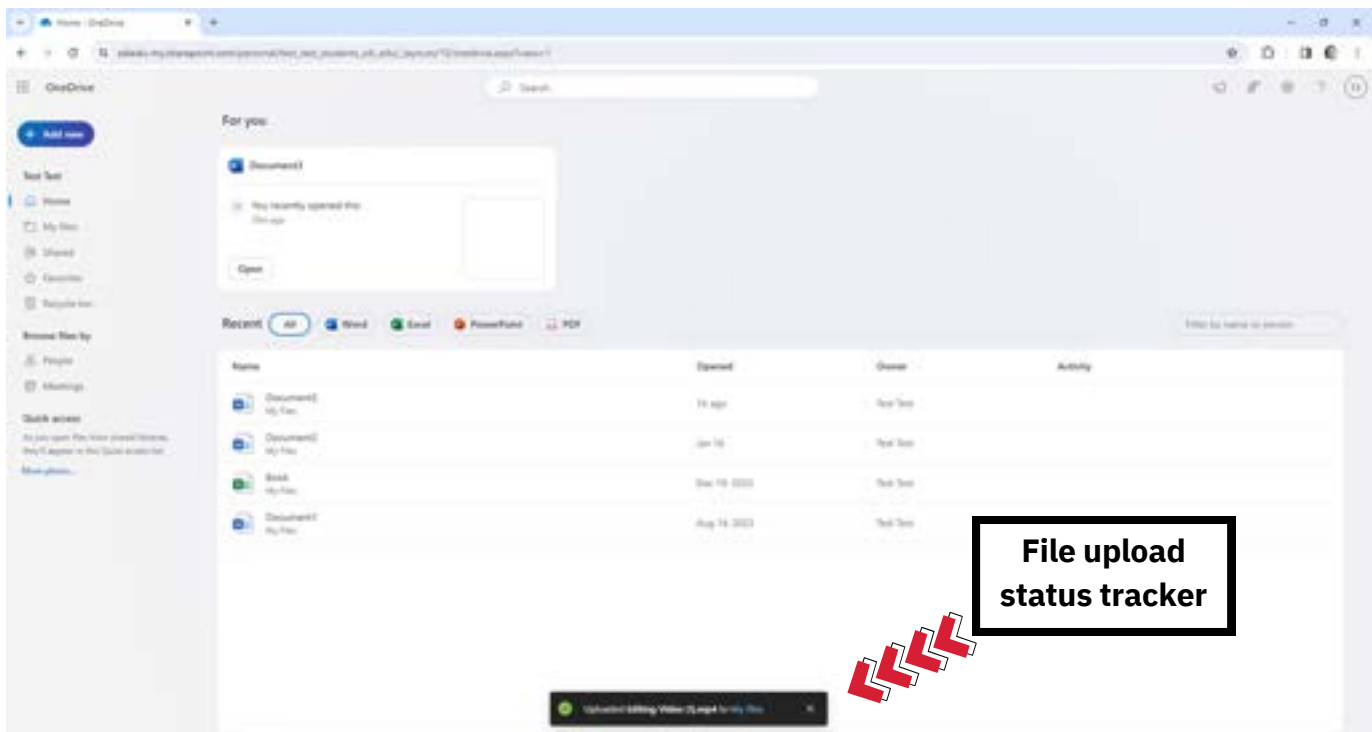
Home - OneDrive

OneDrive

Search

+ Add new

Test Test

Home

My files

Shared

Favorites

Recycle bin

Browse files by

People

Meetings

Quick access

As you open files from shared libraries, they'll appear in this Quick access list

More places...

For you

Document3

You recently opened this

Open

Recent All Word Excel PowerPoint PDF

Filter by name or person

| Name | Opened | Owner | Activity |
|---|---|---|---|
| Document3 My Files | 1h ago | Test Test | |
| Document2 My Files | Jan 16 | Test Test | |
| Book My Files | Dec 19, 2023 | Test Test | |
| Document1 My Files | Aug 14, 2023 | Test Test | |

Uploaded Editing Video (1).mp4 to My files

File upload status tracker